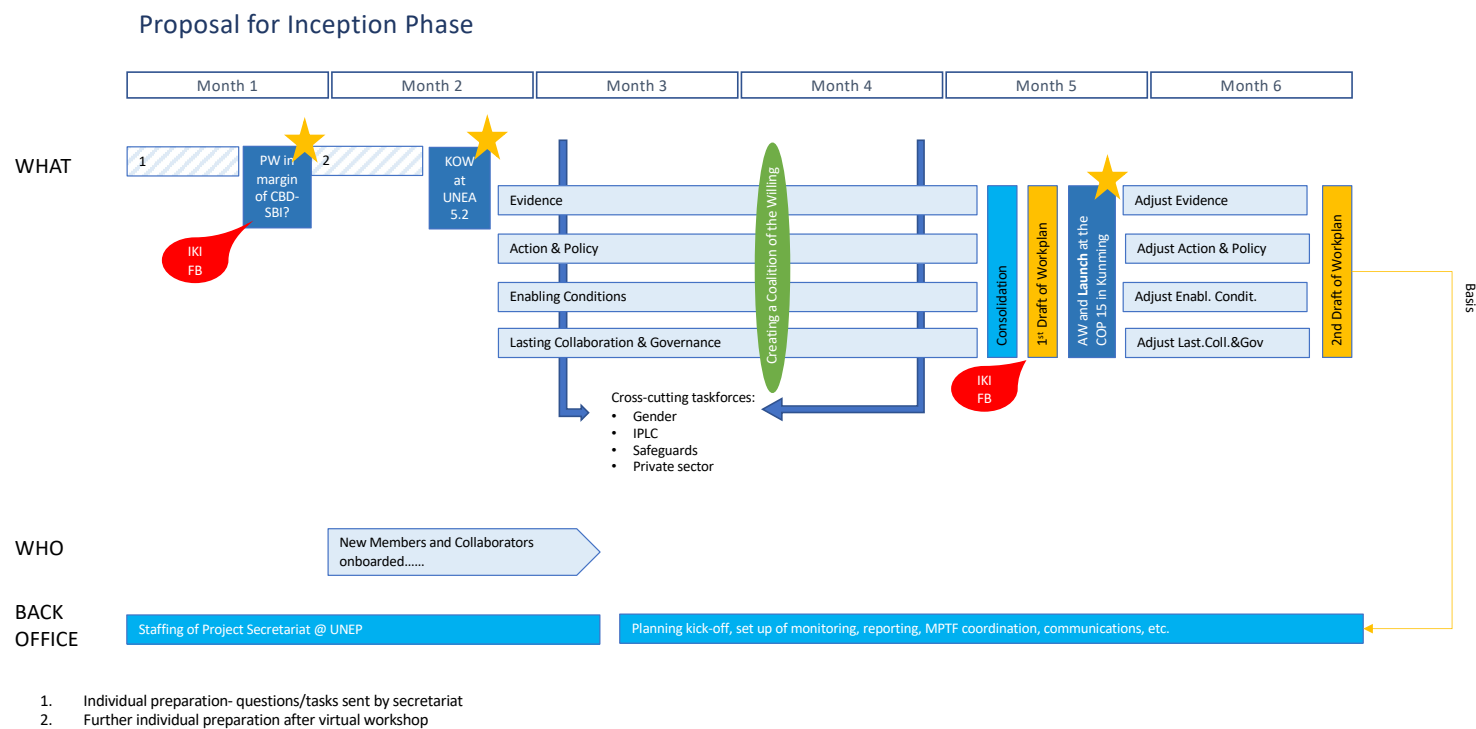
Proposal for Inception Phase

| Month 1 | Month 2 | Month 3 | Month 4 | Month 5 | Month 6 |
|---|---|---|---|---|---|

WHAT

1

PW in margin of CBD-SBI?

2

KOW at UNEA 5.2

IKI FB

Evidence

Action & Policy

Enabling Conditions

Lasting Collaboration & Governance

Creating a Coalition of the Willing

Consolidation

1st Draft of Workplan

AW and Launch at the COP 15 in Kunming

IKI FB

Adjust Evidence

Adjust Action & Policy

Adjust Enabl. Condit.

Adjust Last.Coll.&Gov

2nd Draft of Workplan

Basis

Cross-cutting taskforces:
• Gender
• IPLC
• Safeguards
• Private sector

WHO

New Members and Collaborators onboarded……

BACK OFFICE

Staffing of Project Secretariat @ UNEP

Planning kick-off, set up of monitoring, reporting, MPTF coordination, communications, etc.

1. Individual preparation- questions/tasks sent by secretariat
2. Further individual preparation after virtual workshop